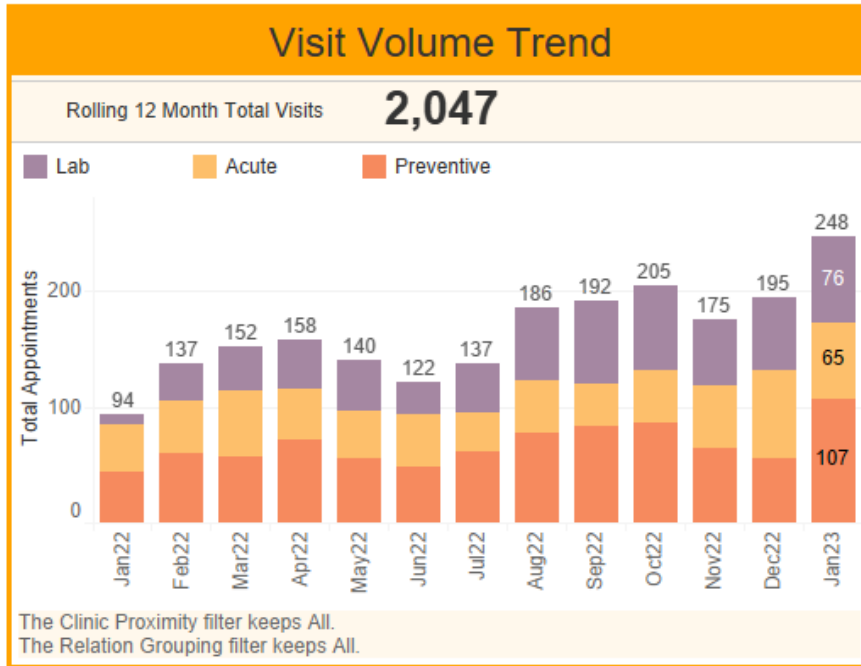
Visit Volume Trend

Rolling 12 Month Total Visits **2,047**

Lab Acute Preventive

Total Appointments

200
100
0

94
137
152
158
140
122
137
186
192
205
175
195
248
76
65
107

Jan22
Feb22
Mar22
Apr22
May22
Jun22
Jul22
Aug22
Sep22
Oct22
Nov22
Dec22
Jan23

The Clinic Proximity filter keeps All.
The Relation Grouping filter keeps All.